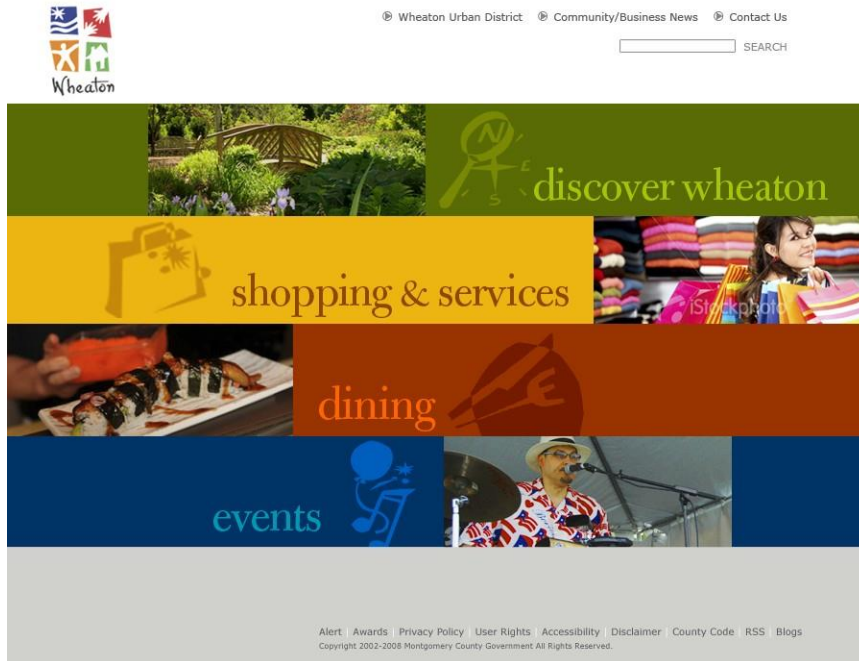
Wheaton

Wheaton Urban District Community/Business News Contact Us

SEARCH

discover wheaton

shopping & services

iStockphoto

dining

events

Alert Awards Privacy Policy User Rights Accessibility Disclaimer County Code RSS Blogs

Copyright 2002-2008 Montgomery County Government All Rights Reserved.